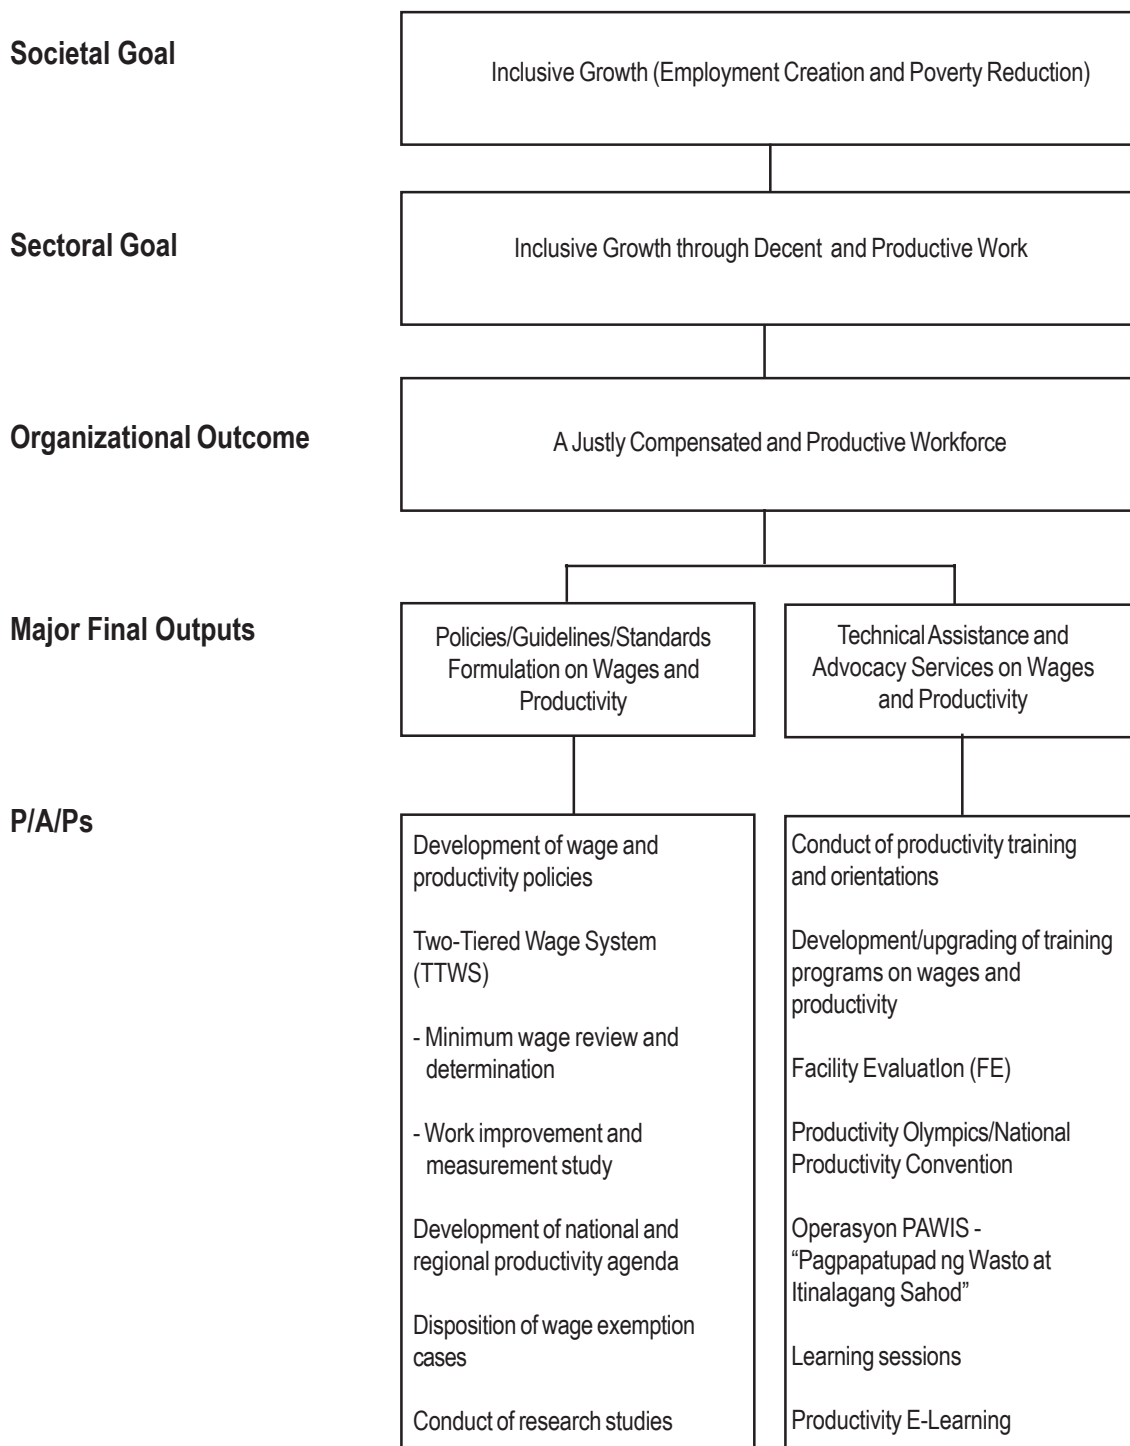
Societal Goal

Inclusive Growth (Employment Creation and Poverty Reduction)

Sectoral Goal

Inclusive Growth through Decent and Productive Work

Organizational Outcome

A Justly Compensated and Productive Workforce

Major Final Outputs

Policies/Guidelines/Standards Formulation on Wages and Productivity

Technical Assistance and Advocacy Services on Wages and Productivity

P/A/Ps

Development of wage and productivity policies

Two-Tiered Wage System (TTWS)

- Minimum wage review and determination

- Work improvement and measurement study

Development of national and regional productivity agenda

Disposition of wage exemption cases

Conduct of research studies

Conduct of productivity training and orientations

Development/upgrading of training programs on wages and productivity

Facility Evaluatlon (FE)

Productivity Olympics/National Productivity Convention

Operasyon PAWIS - "Pagpapatupad ng Wasto at Itinalagang Sahod"

Learning sessions

Productivity E-Learning